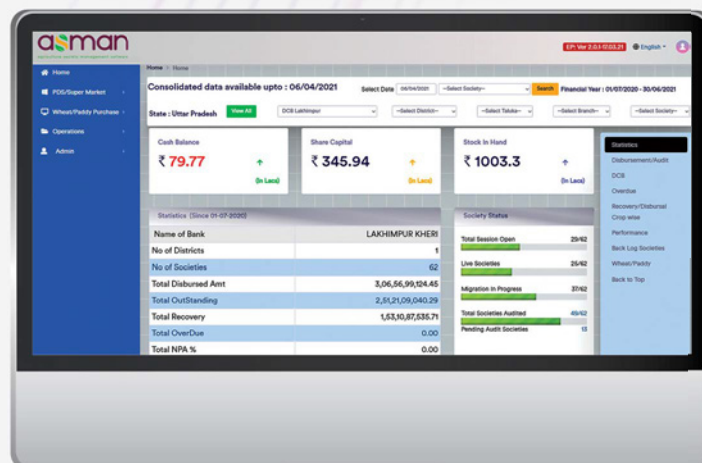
asman
agricultural society management software

EP: Ver 2.0.1-17.03.21 English

Home
PDS/Super Market
Wheat/Paddy Purchase
Operations
Admin

Home > Home

Consolidated data available upto : 06/04/2021

Select Date 06/04/2021 --Select Society-- Search Financial Year : 01/07/2020 - 30/06/2021

State : Uttar Pradesh View All DCB Lakhimpur --Select District-- --Select Taluka-- --Select Branch-- --Select Society--

Cash Balance
₹ 79.77
(In Lacs)

Share Capital
₹ 345.94
(In Lacs)

Stock In Hand
₹ 1003.3
(In Lacs)

Statistics
Disbursement/Audit
DCB
Overdue
Recovery/Disbursal Crop wise
Performance
Back Log Societies
Wheat/Paddy
Back to Top

Statistics (Since 01-07-2020)

| Name of Bank | LAKHIMPUR KHERI |
|---|---|
| No of Districts | 1 |
| No of Societies | 62 |
| Total Disbursed Amt | 3,06,56,99,124.45 |
| Total OutStanding | 2,51,21,09,040.29 |
| Total Recovery | 1,53,10,87,535.71 |
| Total OverDue | 0.00 |
| Total NPA % | 0.00 |

Society Status
Total Session Open 29/62
Live Societies 25/62
Migration In Progress 37/62
Total Societies Audited 49/62
Pending Audit Societies 13